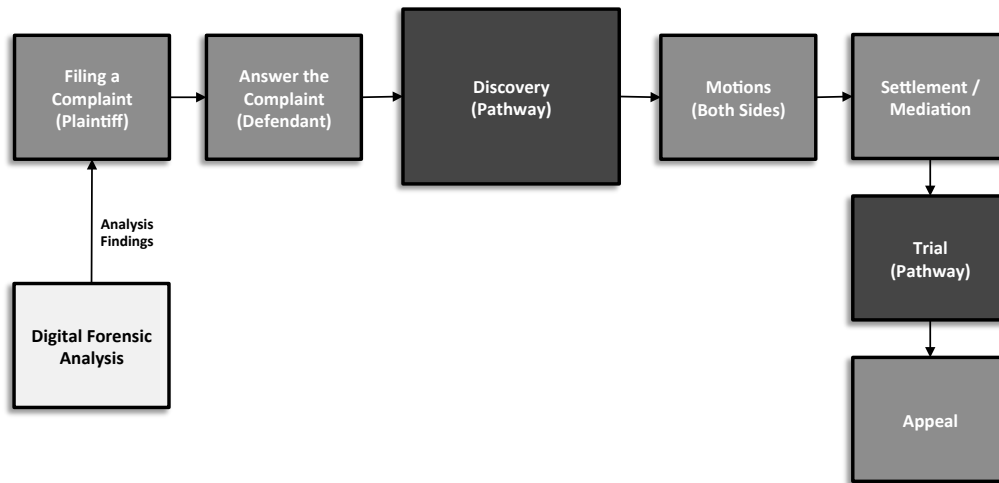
Filing a Complaint (Plaintiff)

Answer the Complaint (Defendant)

Discovery (Pathway)

Motions (Both Sides)

Settlement / Mediation

Analysis Findings

Digital Forensic Analysis

Trial (Pathway)

Appeal